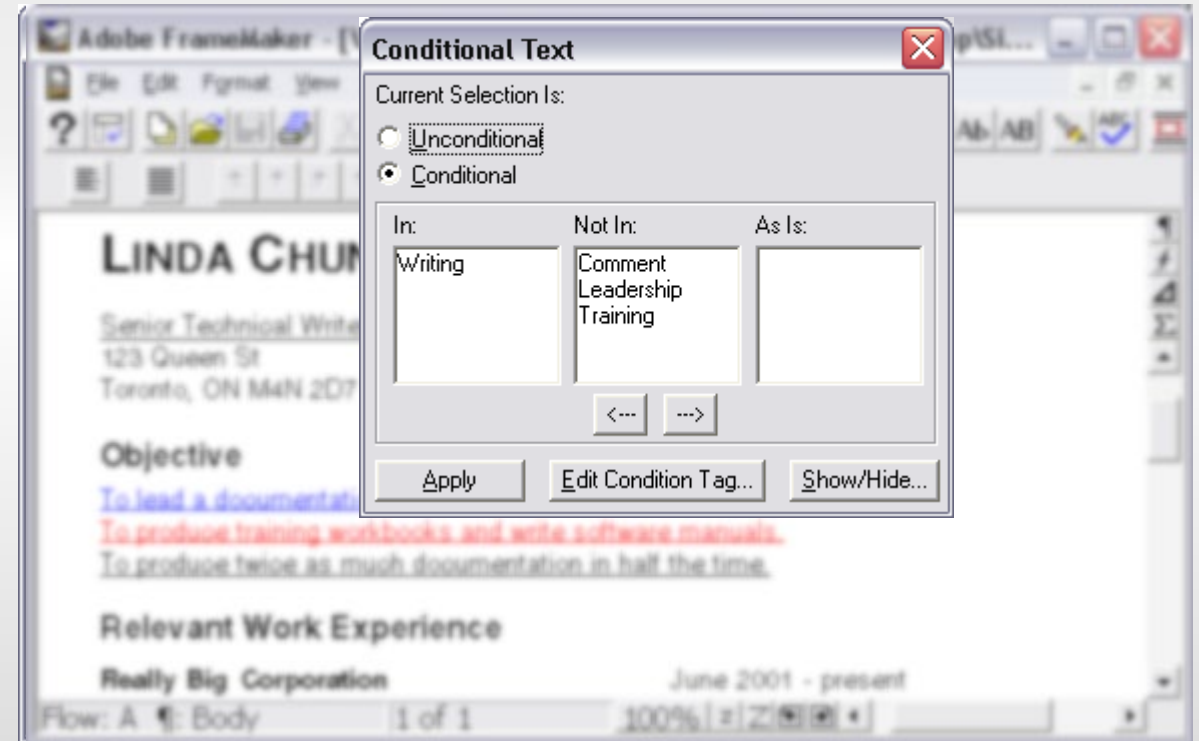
Adobe FrameMaker - [\

File Edit Format View

Conditional Text

Current Selection Is:

Unconditional

Conditional

In:

Writing

Not In:

Comment
Leadership
Training

As Is:

<---

--->

Apply

Edit Condition Tag...

Show/Hide...

LINDA CHUN

Senior Technical Write
123 Queen St
Toronto, ON M4N 2D7

Objective

To lead a documentati

To produce training workbooks and write software manuals.

To produce twice as much documentation in half the time.

Relevant Work Experience

Really Big Corporation

June 2001 - present

Flow: A ¶: Body

1 of 1

100%